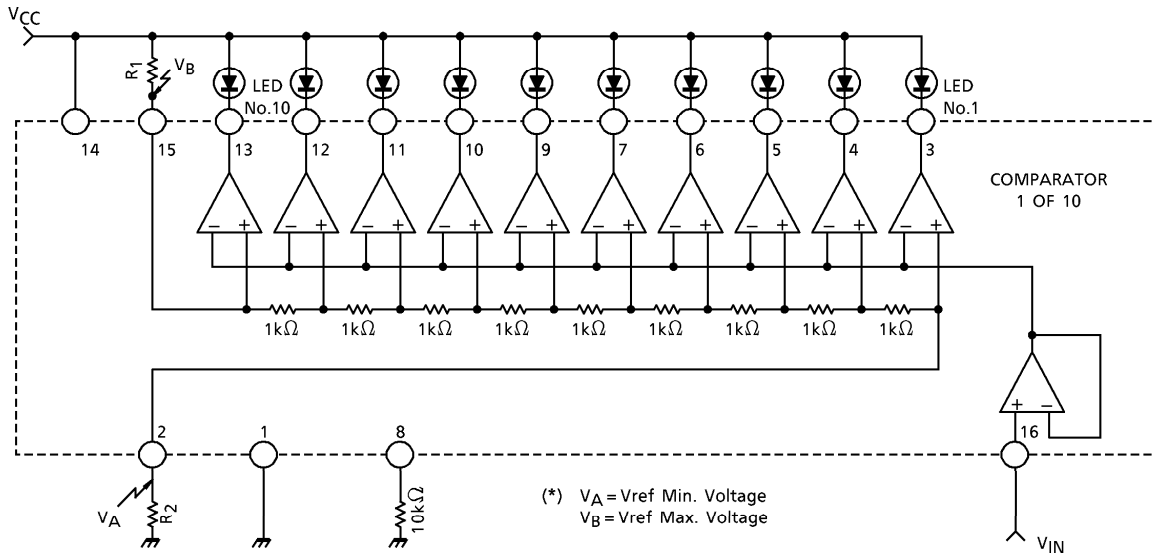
$V_{CC}$
$R_1$
$V_B$
LED No.10
LED No.1
14
15
13
12
11
10
9
7
6
5
4
3
COMPARATOR 1 OF 10
– +
– +
– +
– +
– +
– +
– +
– +
– +
– +
1kΩ
1kΩ
1kΩ
1kΩ
1kΩ
1kΩ
1kΩ
1kΩ
1kΩ
+ –
16
2
1
8
$V_A$
$R_2$
10kΩ
(*) $V_A$ = Vref Min. Voltage
$V_B$ = Vref Max. Voltage
$V_{IN}$